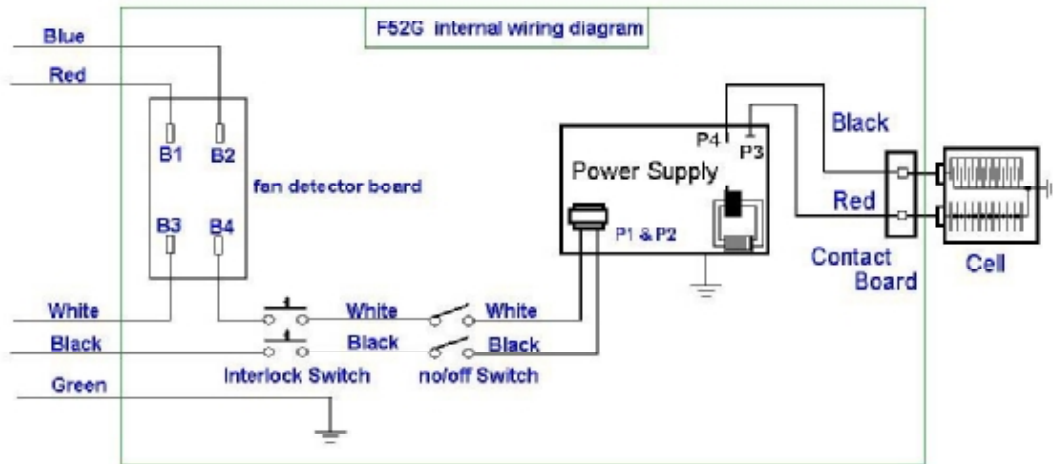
F52G internal wiring diagram

Blue

Red

B1 B2

fan detector board

B3 B4

White

Black

Green

White

Black

Interlock Switch

White

Black

no/off Switch

Power Supply

P4

P3

P1 & P2

Black

Red

Contact Board

Cell